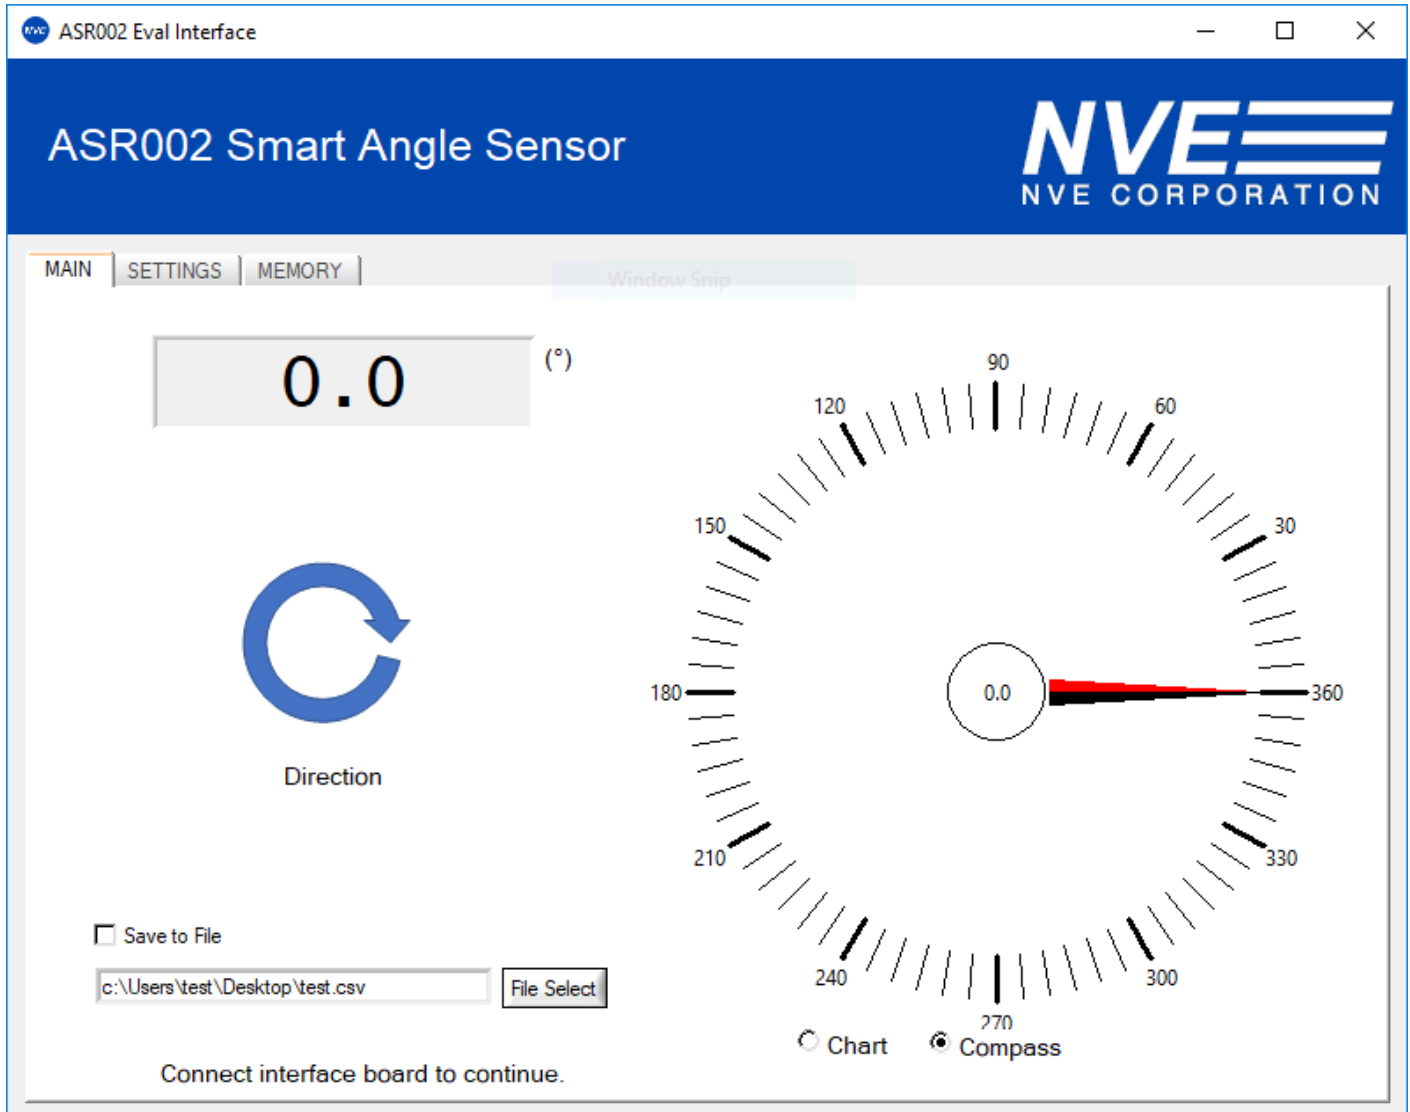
ASR002 Eval Interface

ASR002 Smart Angle Sensor

NVE
NVE CORPORATION

MAIN | SETTINGS | MEMORY

Window Snip

0.0

(°)

Direction

Save to File

c:\Users\test\Desktop\test.csv

File Select

Connect interface board to continue.

90
60
120
30
150
180
0.0
360
210
330
240
300
270

Chart
Compass